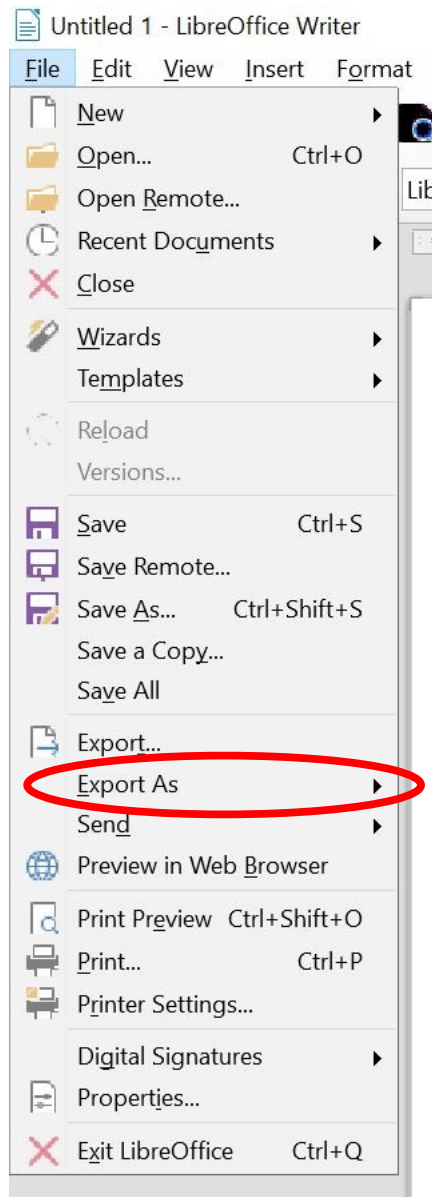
Untitled 1 - LibreOffice Writer

File Edit View Insert Format

New
Open... Ctrl+O
Open Remote...
Recent Documents
Close

Wizards
Templates

Reload
Versions...

Save Ctrl+S
Save Remote...
Save As... Ctrl+Shift+S
Save a Copy...
Save All

Export...
Export As
Send
Preview in Web Browser

Print Preview Ctrl+Shift+O
Print... Ctrl+P
Printer Settings...

Digital Signatures
Properties...

Exit LibreOffice Ctrl+Q

Lib